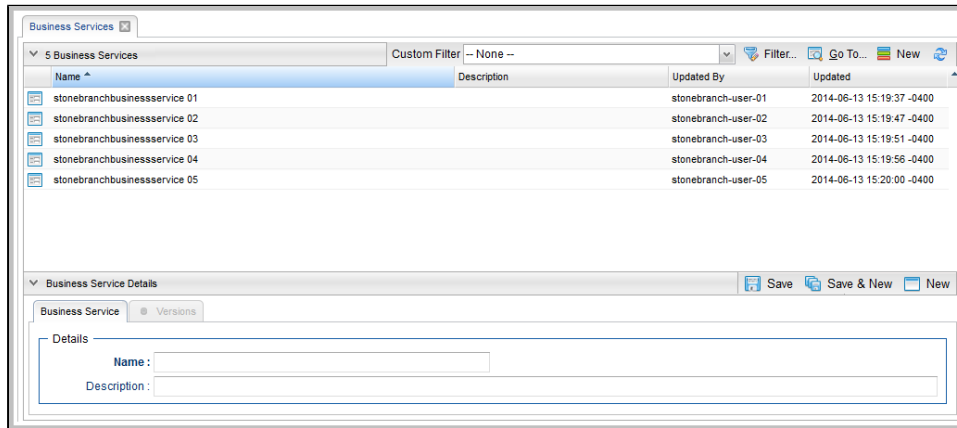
Business Services

5 Business Services

Custom Filter -- None --

Filter... Go To... New

| Name | Description | Updated By | Updated |
|---|---|---|---|
| stonebranchbusinessservice 01 | | stonebranch-user-01 | 2014-06-13 15:19:37 -0400 |
| stonebranchbusinessservice 02 | | stonebranch-user-02 | 2014-06-13 15:19:47 -0400 |
| stonebranchbusinessservice 03 | | stonebranch-user-03 | 2014-06-13 15:19:51 -0400 |
| stonebranchbusinessservice 04 | | stonebranch-user-04 | 2014-06-13 15:19:56 -0400 |
| stonebranchbusinessservice 05 | | stonebranch-user-05 | 2014-06-13 15:20:00 -0400 |

Business Service Details

Save Save & New New

Business Service Versions

Details

Name :

Description :